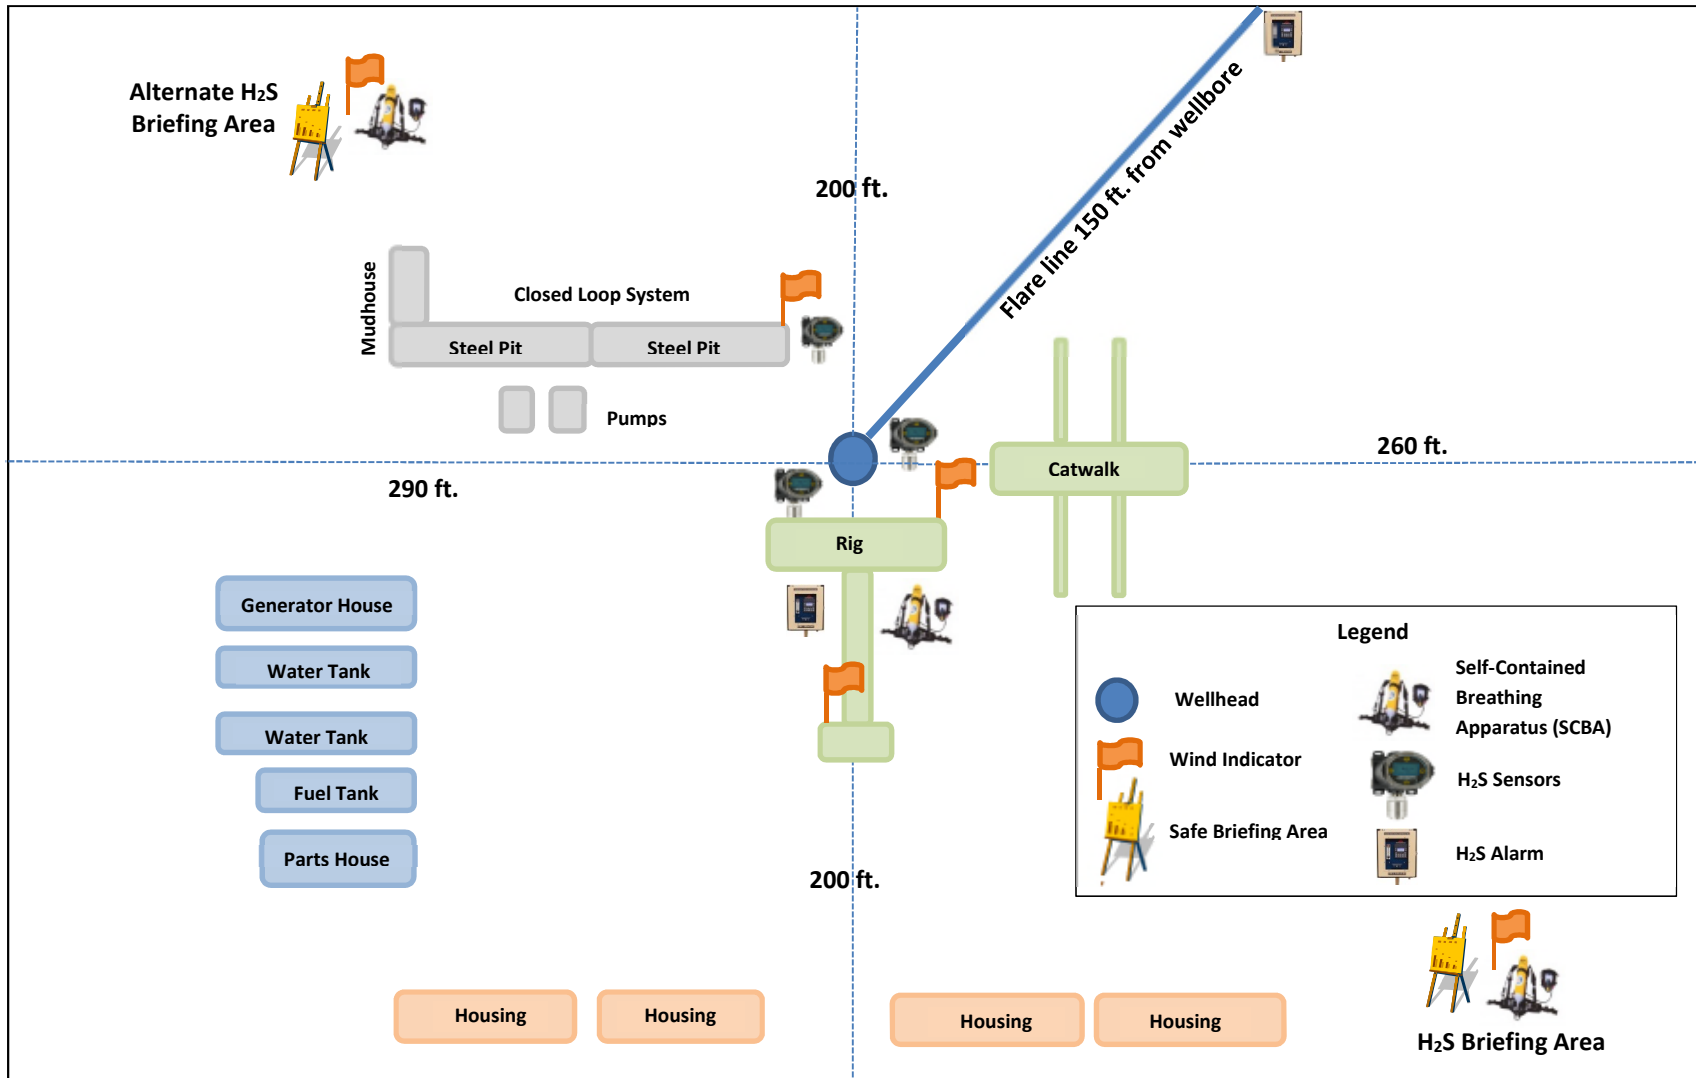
Alternate $H_2S$ Briefing Area

200 ft.

Flare line 150 ft. from wellbore

Mudhouse

Closed Loop System

Steel Pit

Steel Pit

Pumps

290 ft.

260 ft.

Catwalk

Rig

Generator House

Water Tank

Water Tank

Fuel Tank

Parts House

Legend

Wellhead

Wind Indicator

Safe Briefing Area

Self-Contained Breathing Apparatus (SCBA)

$H_2S$ Sensors

$H_2S$ Alarm

200 ft.

Housing

Housing

Housing

Housing

$H_2S$ Briefing Area